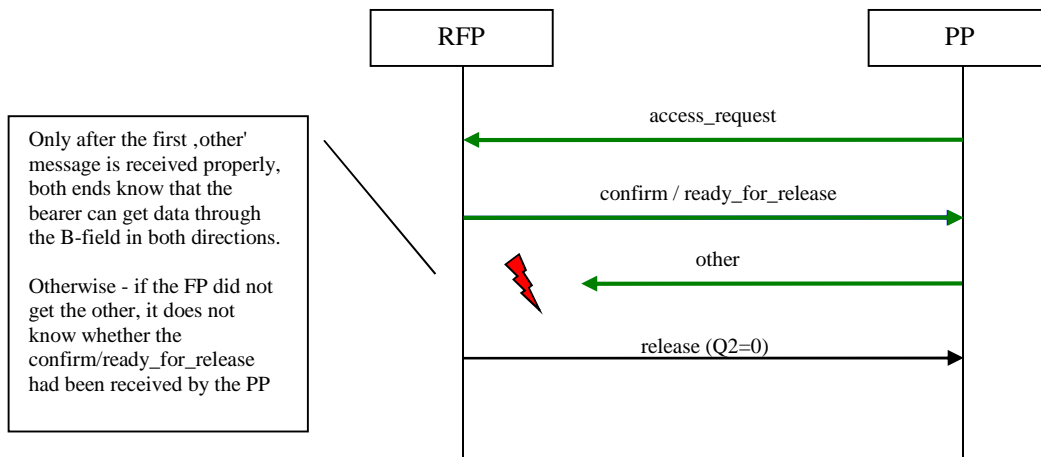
RFP

PP

Only after the first ‚other' message is received properly, both ends know that the bearer can get data through the B-field in both directions.

Otherwise - if the FP did not get the other, it does not know whether the confirm/ready_for_release had been received by the PP

access_request

confirm / ready_for_release

other

release (Q2=0)